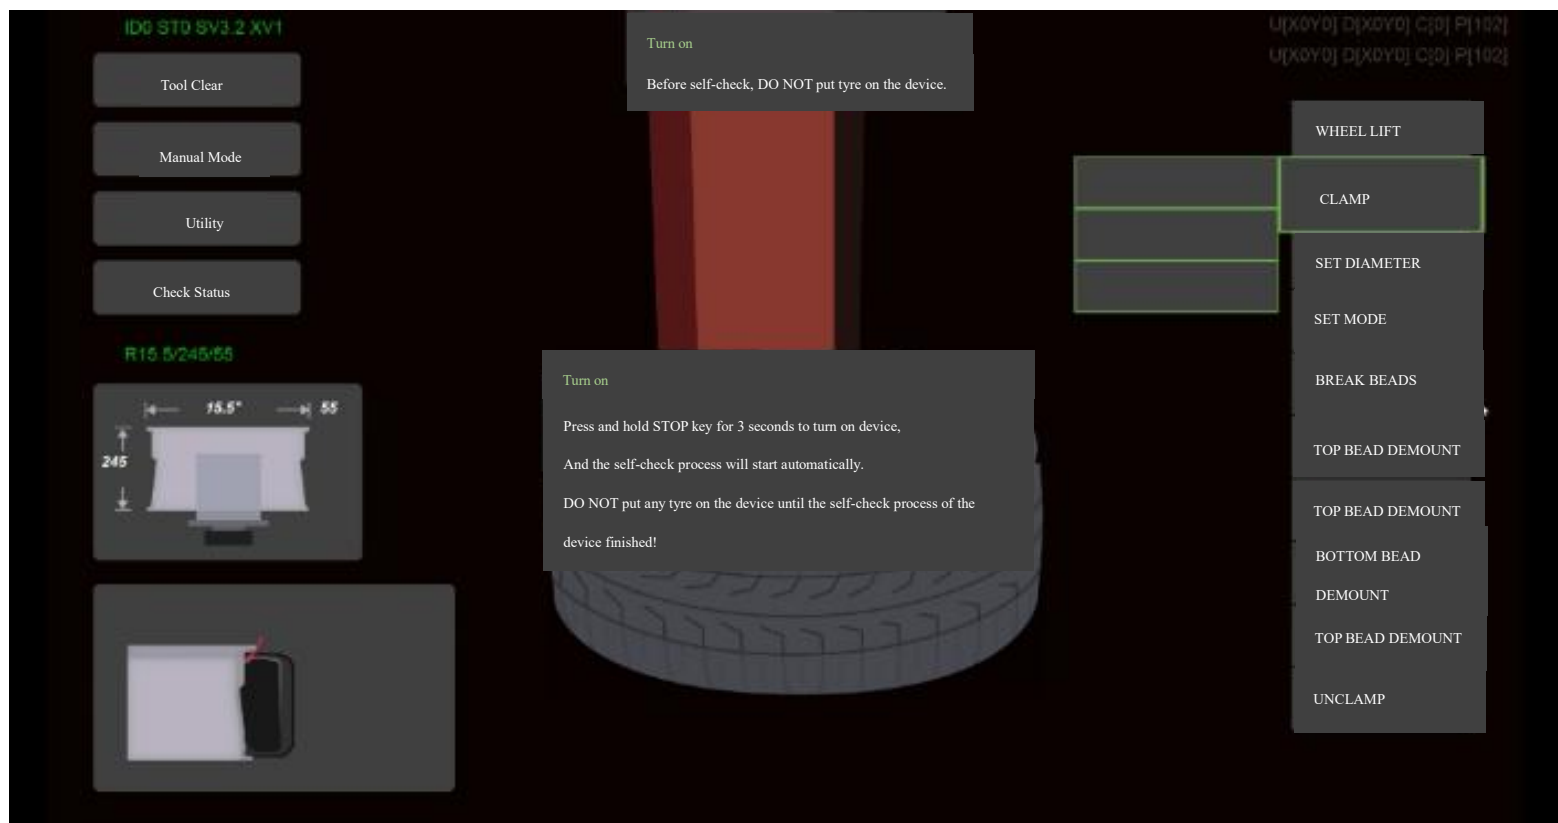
ID0 STD SV3.2 XV1

Tool Clear

Manual Mode

Utility

Check Status

R15.5/245/55

15.5"

55

245

Turn on

Before self-check, DO NOT put tyre on the device.

U[X0Y0] D[X0Y0] C[0] P[102]
U[X0Y0] D[X0Y0] C[0] P[102]

WHEEL LIFT

CLAMP

SET DIAMETER

SET MODE

BREAK BEADS

TOP BEAD DEMOUNT

TOP BEAD DEMOUNT

BOTTOM BEAD DEMOUNT

TOP BEAD DEMOUNT

UNCLAMP

Turn on

Press and hold STOP key for 3 seconds to turn on device,

And the self-check process will start automatically.

DO NOT put any tyre on the device until the self-check process of the device finished!